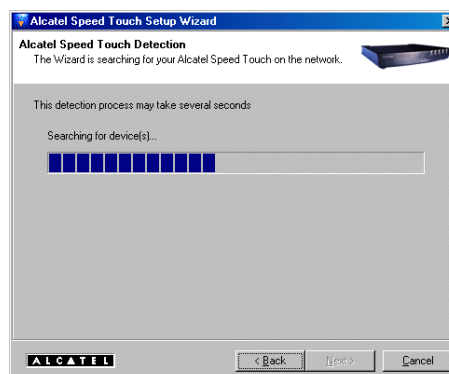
Alcatel Speed Touch Setup Wizard

Alcatel Speed Touch Detection
The Wizard is searching for your Alcatel Speed Touch on the network.

This detection process may take several seconds

Searching for device(s)...

ALCATEL

< Back
Next >
Cancel